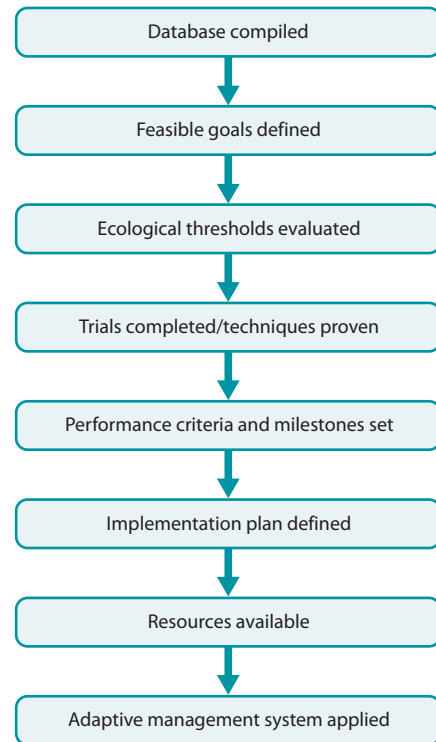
Database compiled

Feasible goals defined

Ecological thresholds evaluated

Trials completed/techniques proven

Performance criteria and milestones set

Implementation plan defined

Resources available

Adaptive management system applied